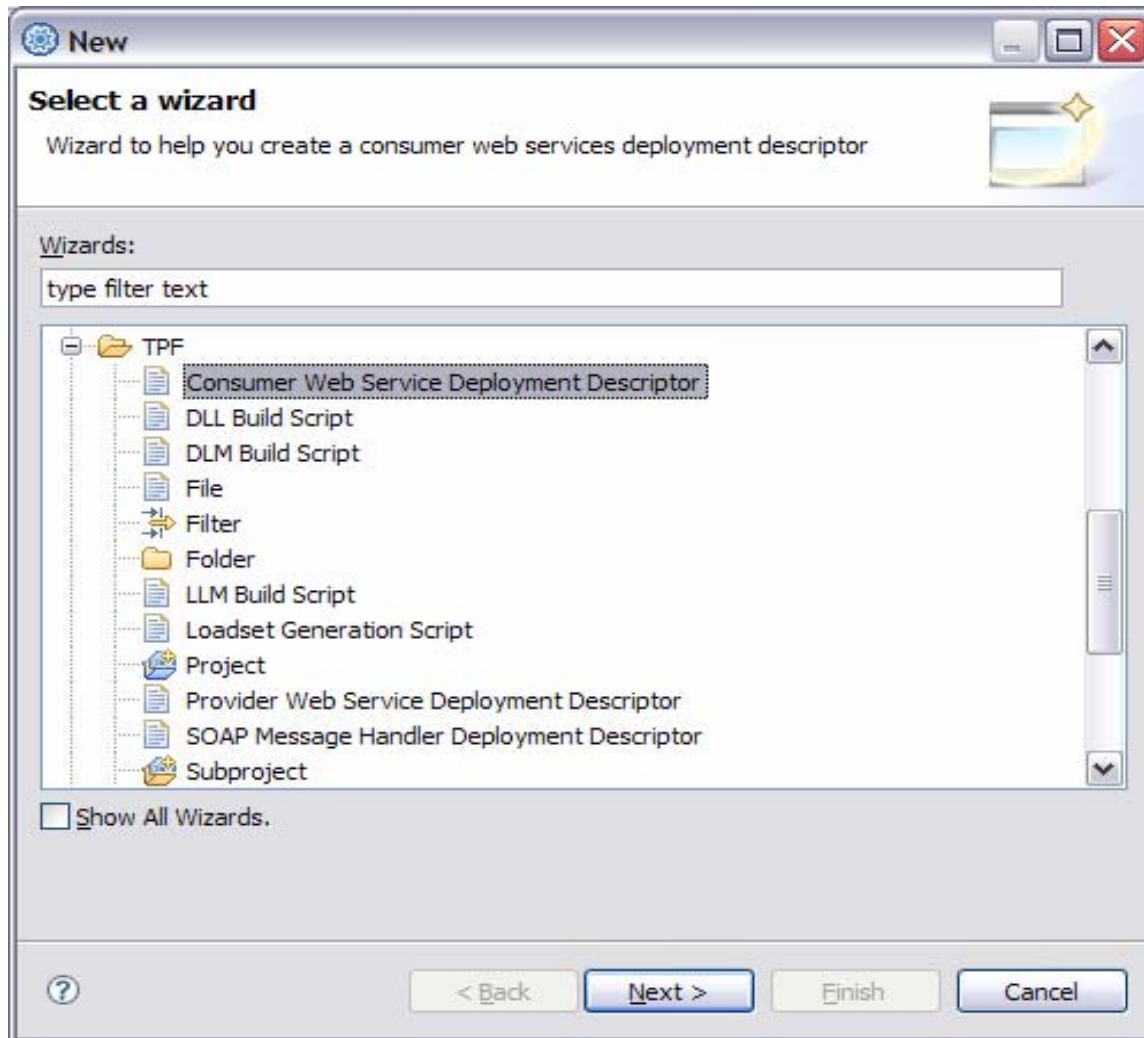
New

Select a wizard

Wizard to help you create a consumer web services deployment descriptor

Wizards:

type filter text

TPF
Consumer Web Service Deployment Descriptor
DLL Build Script
DLM Build Script
File
Filter
Folder
LLM Build Script
Loadset Generation Script
Project
Provider Web Service Deployment Descriptor
SOAP Message Handler Deployment Descriptor
Subproject

Show All Wizards.

< Back
Next >
Finish
Cancel